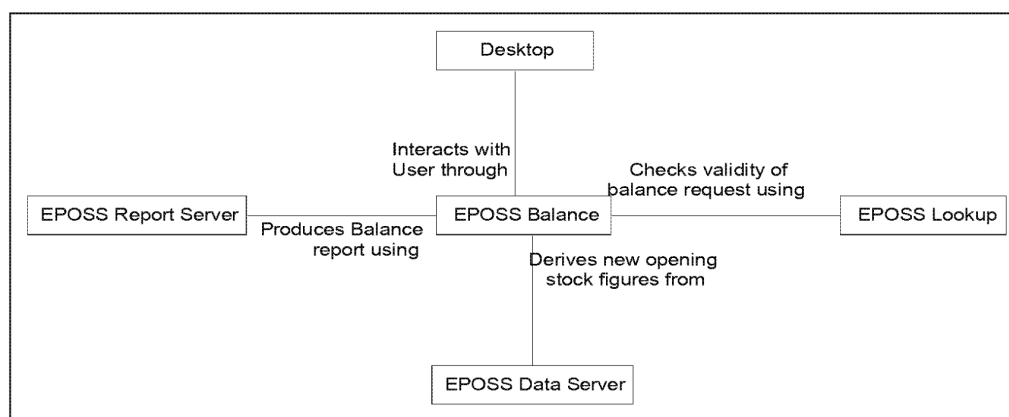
Desktop

Interacts with User through

Checks validity of balance request using

EPOSS Report Server

Produces Balance report using

EPOSS Balance

EPOSS Lookup

Derives new opening stock figures from

EPOSS Data Server